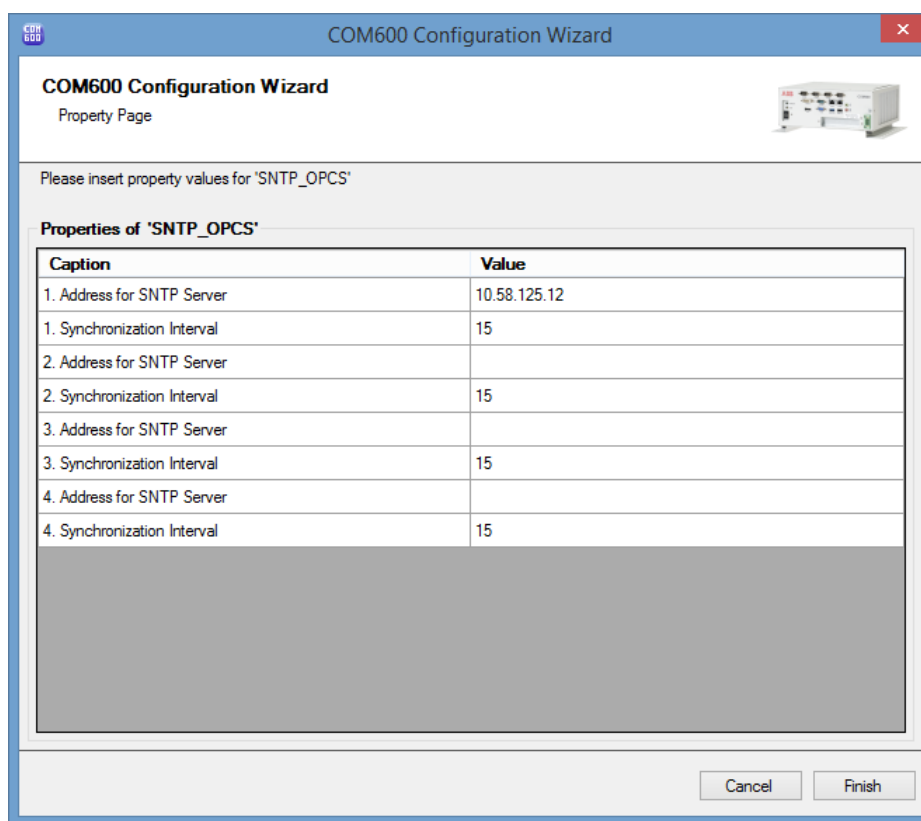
COM 600

COM600 Configuration Wizard

×

COM600 Configuration Wizard
Property Page

Please insert property values for 'SNTP_OPCS'

Properties of 'SNTP_OPCS'

| Caption | Value |
|---|---|
| 1. Address for SNTP Server | 10.58.125.12 |
| 1. Synchronization Interval | 15 |
| 2. Address for SNTP Server | |
| 2. Synchronization Interval | 15 |
| 3. Address for SNTP Server | |
| 3. Synchronization Interval | 15 |
| 4. Address for SNTP Server | |
| 4. Synchronization Interval | 15 |

Cancel
Finish